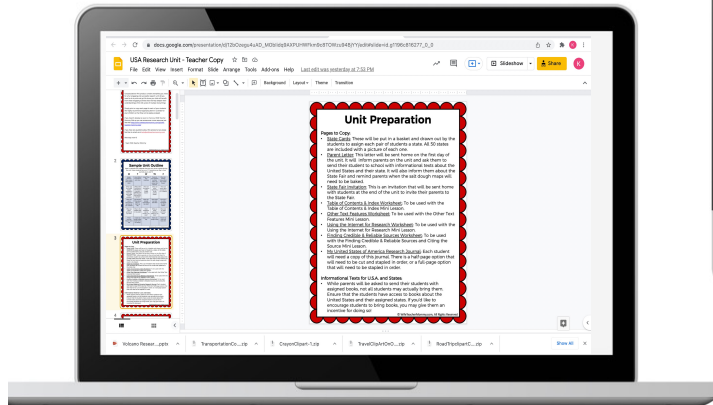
docs.google.com/presentation/d/12bCosgu4uXO_MDbIdq5AXPUrlNFfcm0e9TOM1oJ84B/Y1ad0Wv/edit#slide=id.g7f98c87f277_0_0

USA Research Unit - Teacher Copy

File Edit View Insert Format Slide Arrange Tools Add-ons Help Last edit was yesterday at 7:53 PM

Slideshow Share

Background Layout Theme Transition

Sample Unit Outline

Unit Preparation

Unit Preparation

Pages to Copy:
- State Cards: These will be put in a basket and drawn out by the students to assign each pair of students a state. All 50 states are included with a picture of each one.
- Parent Letter: This letter will be sent home on the first day of the unit. It will inform parents on the unit and ask them to send their student to school with informational texts about the United States and their state. It will also inform them about the State Fair and remind parents when the salt dough maps will need to be baked.
- State Fair Invitation: This is an invitation that will be sent home with students at the end of the unit to invite their parents to the State Fair.
- Table of Contents & Index Worksheet: To be used with the Table of Contents & Index Mini Lesson.
- Other Text Features Worksheet: To be used with the Other Text Features Mini Lesson.
- Using the Internet for Research Worksheet: To be used with the Using the Internet for Research Mini Lesson.
- Finding Credible & Reliable Sources Worksheet: To be used with the Finding Credible & Reliable Sources and Citing the Source Mini Lesson.
- My United States of America Research Journal: Each student will need a copy of this journal. There is a half page option that will need to be cut and stapled in order, or a full page option that will need to be stapled in order.

Informational Texts for U.S.A. and States:
- While parents will be asked to send their students with assigned books, not all students may actually bring them. Ensure that the students have access to books about the United States and their assigned states. If you'd like to encourage students to bring books, you may give them an incentive for doing so!

© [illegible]

Volcano Resear....pptx TransportationCo....zip CrayonClipart-1.zip TravelClipArtOnO....zip RoadTripsSportC....zip Show All